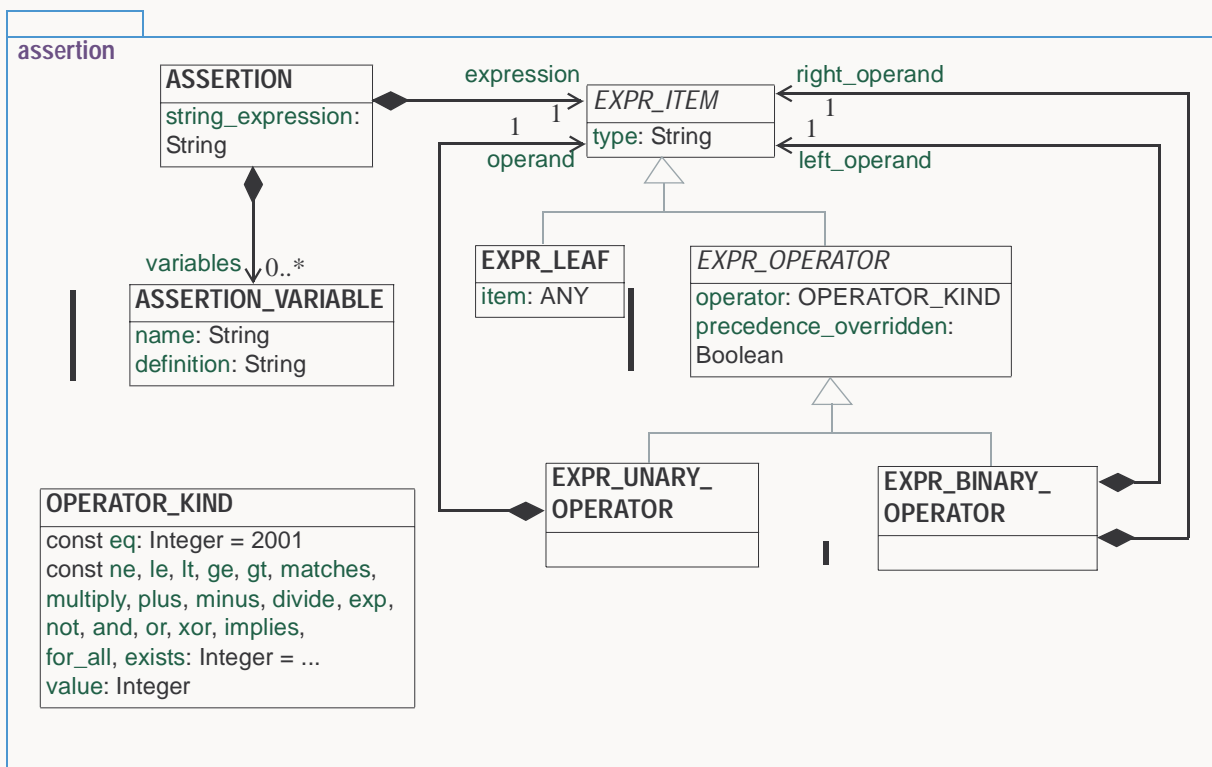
assertion

ASSERTION
string_expression: String

expression
1

right_operand
1

EXPR_ITEM
type: String

1
operand

1
left_operand

variables 0..*

ASSERTION_VARIABLE
name: String
definition: String

EXPR_LEAF
item: ANY

EXPR_OPERATOR
operator: OPERATOR_KIND
precedence_overridden: Boolean

EXPR_UNARY_ OPERATOR

EXPR_BINARY_ OPERATOR

OPERATOR_KIND
const eq: Integer = 2001
const ne, le, lt, ge, gt, matches, multiply, plus, minus, divide, exp, not, and, or, xor, implies, for_all, exists: Integer = ...
value: Integer